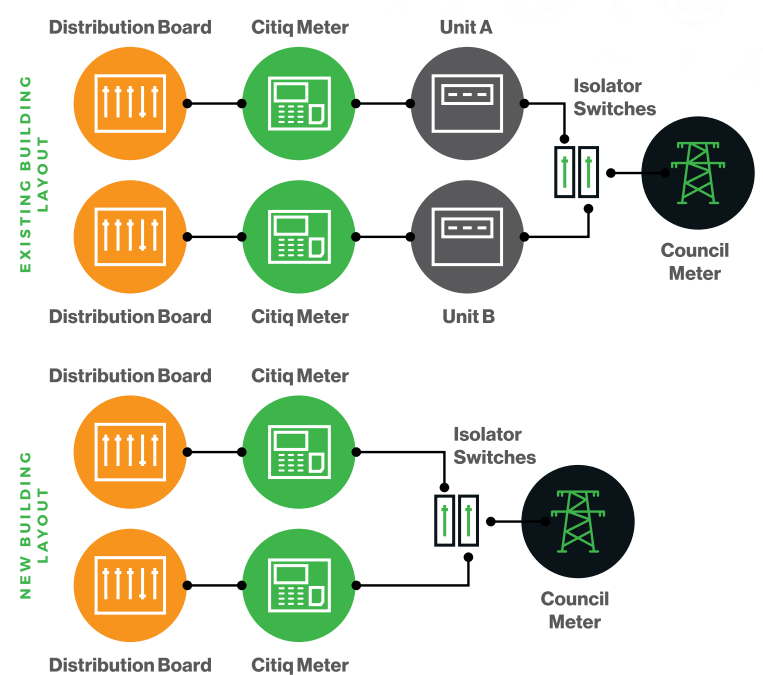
EXISTING BUILDING LAYOUT

Distribution Board

Citiq Meter

Unit A

Isolator Switches

Council Meter

Distribution Board

Citiq Meter

Unit B

NEW BUILDING LAYOUT

Distribution Board

Citiq Meter

Isolator Switches

Council Meter

Distribution Board

Citiq Meter